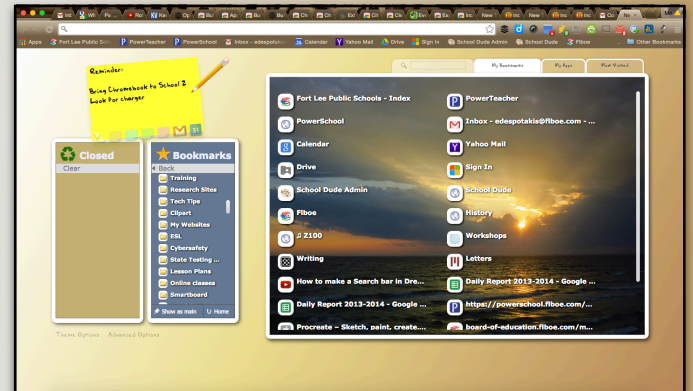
Apps Fort Lee Public Sch PowerTeacher PowerSchool Inbox - edespot Calendar Yahoo Mail Drive Sign In School Dude Admin School Dude Flboe Other Bookmarks

Reminder:

Bring Chromebook to School 2
Look for charger

Closed
Clear

Bookmarks
Back
Training
Research Sites
Tech Tips
Clipart
My Websites
ESL
Cybersafety
State Testing ...
Lesson Plans
Online classes
Smartboard
Show as main
Home

My Bookmarks
My Apps
Most Visited

Fort Lee Public Schools - Index
PowerTeacher
PowerSchool
Inbox - edespotakis@flboe.com - ...
Calendar
Yahoo Mail
Drive
Sign In
School Dude Admin
School Dude
Flboe
History
♬ Z100
Workshops
Writing
Letters
How to make a Search bar in Dre...
Daily Report 2013-2014 - Google ...
Daily Report 2013-2014 - Google ...
https://powerschool.flboe.com/...
Procreate – Sketch, paint, create....
board-of-education.flboe.com/m...

Theme Options
Advanced Options